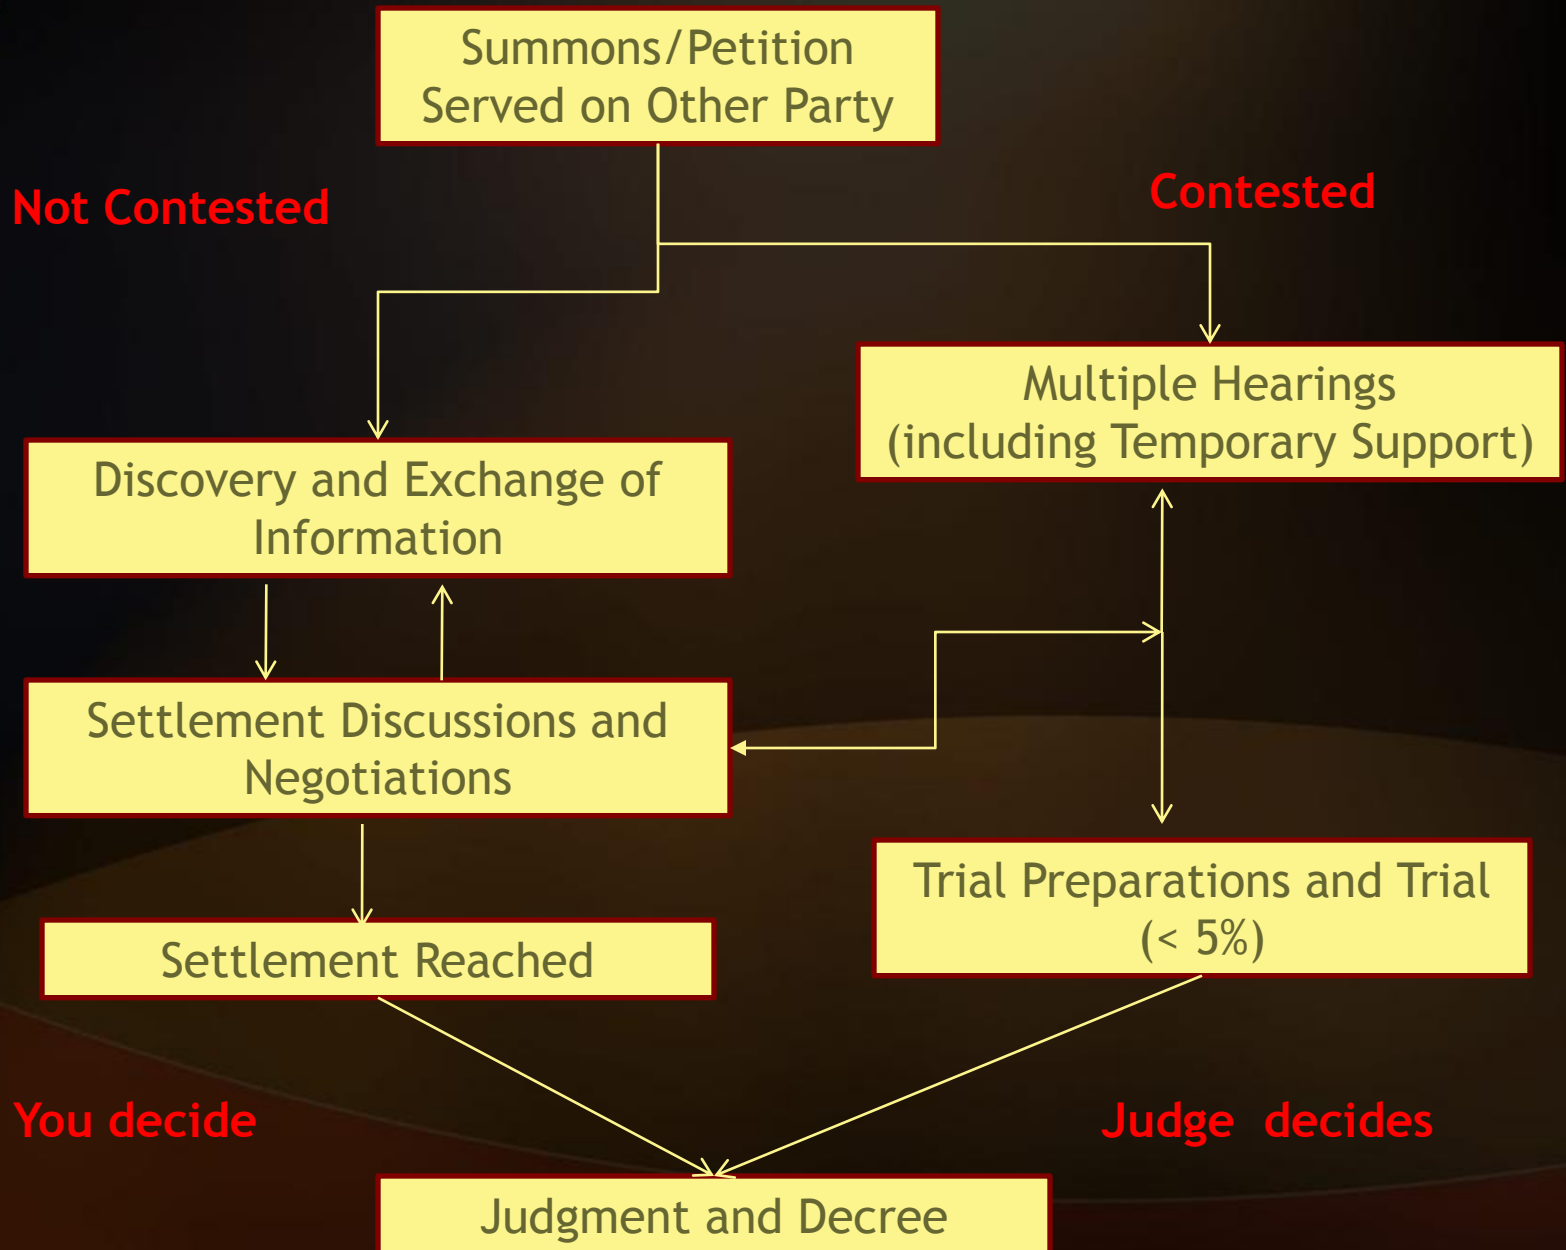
Summons/Petition Served on Other Party

Not Contested

Contested

Multiple Hearings (including Temporary Support)

Discovery and Exchange of Information

Settlement Discussions and Negotiations

Trial Preparations and Trial (< 5%)

Settlement Reached

You decide

Judge decides

Judgment and Decree